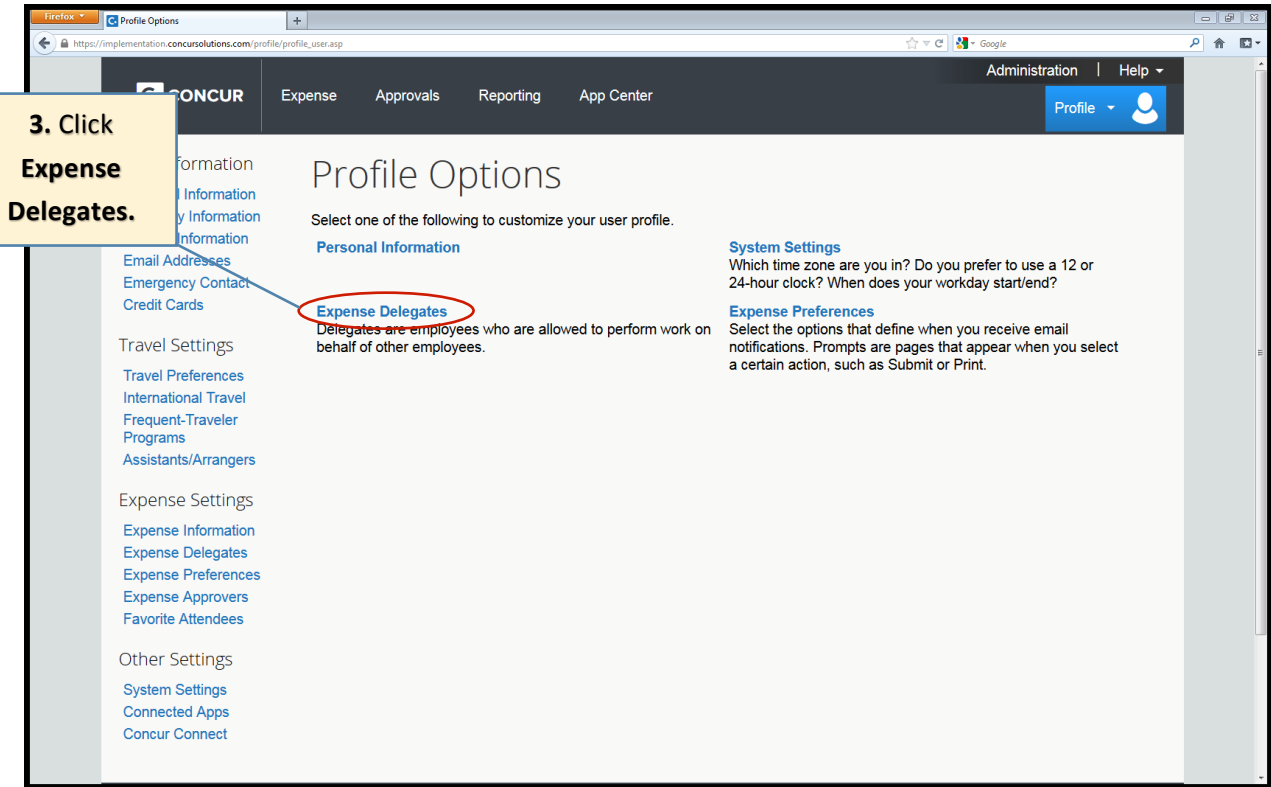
Firefox
Profile Options
+
https://implementation.concursolutions.com/profile/profile_user.asp
Google

CONCUR
Expense
Approvals
Reporting
App Center
Administration | Help
Profile

3. Click Expense Delegates.

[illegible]formation
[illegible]l Information
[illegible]y Information
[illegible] Information
Email Addresses
Emergency Contact
Credit Cards

Travel Settings
Travel Preferences
International Travel
Frequent-Traveler Programs
Assistants/Arrangers

Expense Settings
Expense Information
Expense Delegates
Expense Preferences
Expense Approvers
Favorite Attendees

Other Settings
System Settings
Connected Apps
Concur Connect

Profile Options

Select one of the following to customize your user profile.

Personal Information

Expense Delegates
Delegates are employees who are allowed to perform work on behalf of other employees.

System Settings
Which time zone are you in? Do you prefer to use a 12 or 24-hour clock? When does your workday start/end?

Expense Preferences
Select the options that define when you receive email notifications. Prompts are pages that appear when you select a certain action, such as Submit or Print.